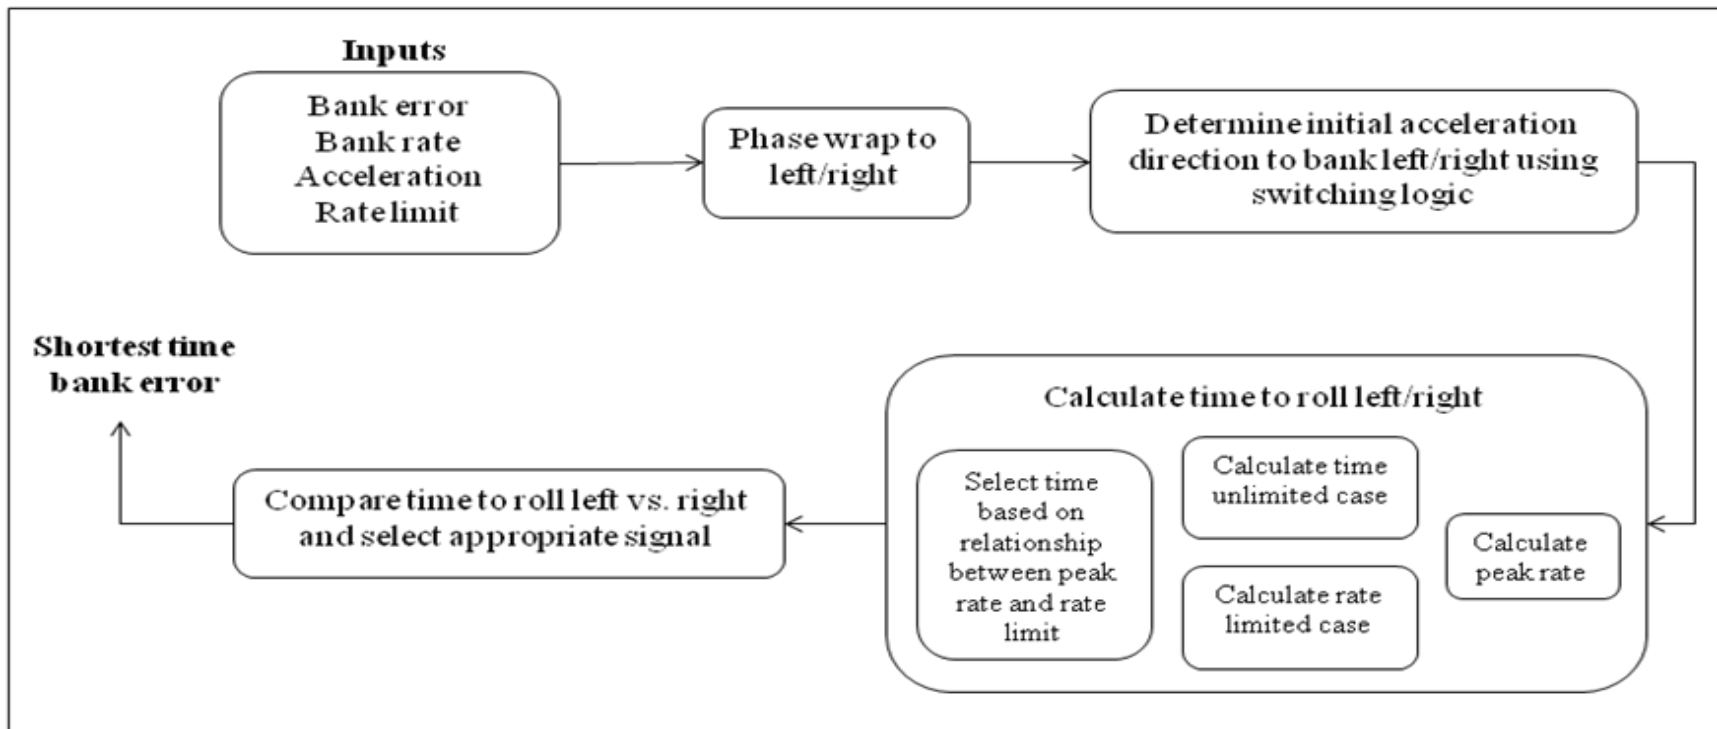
Inputs

Bank error
Bank rate
Acceleration
Rate limit

Phase wrap to left/right

Determine initial acceleration direction to bank left/right using switching logic

Calculate time to roll left/right

Calculate peak rate

Calculate time unlimited case

Calculate rate limited case

Select time based on relationship between peak rate and rate limit

Compare time to roll left vs. right and select appropriate signal

Shortest time bank error